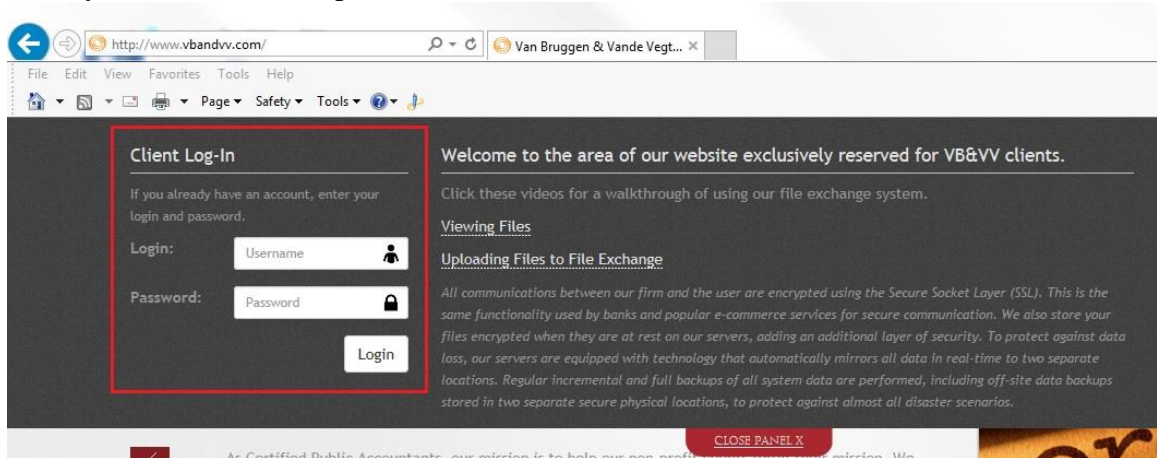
http://www.vbandvv.com/

Van Bruggen & Vande Vegt... ×

File Edit View Favorites Tools Help

Page ▾ Safety ▾ Tools ▾

Client Log-In

If you already have an account, enter your login and password.

Login: Username

Password: Password

Login

Welcome to the area of our website exclusively reserved for VB&VV clients.

Click these videos for a walkthrough of using our file exchange system.

Viewing Files

Uploading Files to File Exchange

All communications between our firm and the user are encrypted using the Secure Socket Layer (SSL). This is the same functionality used by banks and popular e-commerce services for secure communication. We also store your files encrypted when they are at rest on our servers, adding an additional layer of security. To protect against data loss, our servers are equipped with technology that automatically mirrors all data in real-time to two separate locations. Regular incremental and full backups of all system data are performed, including off-site data backups stored in two separate secure physical locations, to protect against almost all disaster scenarios.

CLOSE PANEL X

As Certified Public Accountants, our mission is to help our non-profit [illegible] mission. We